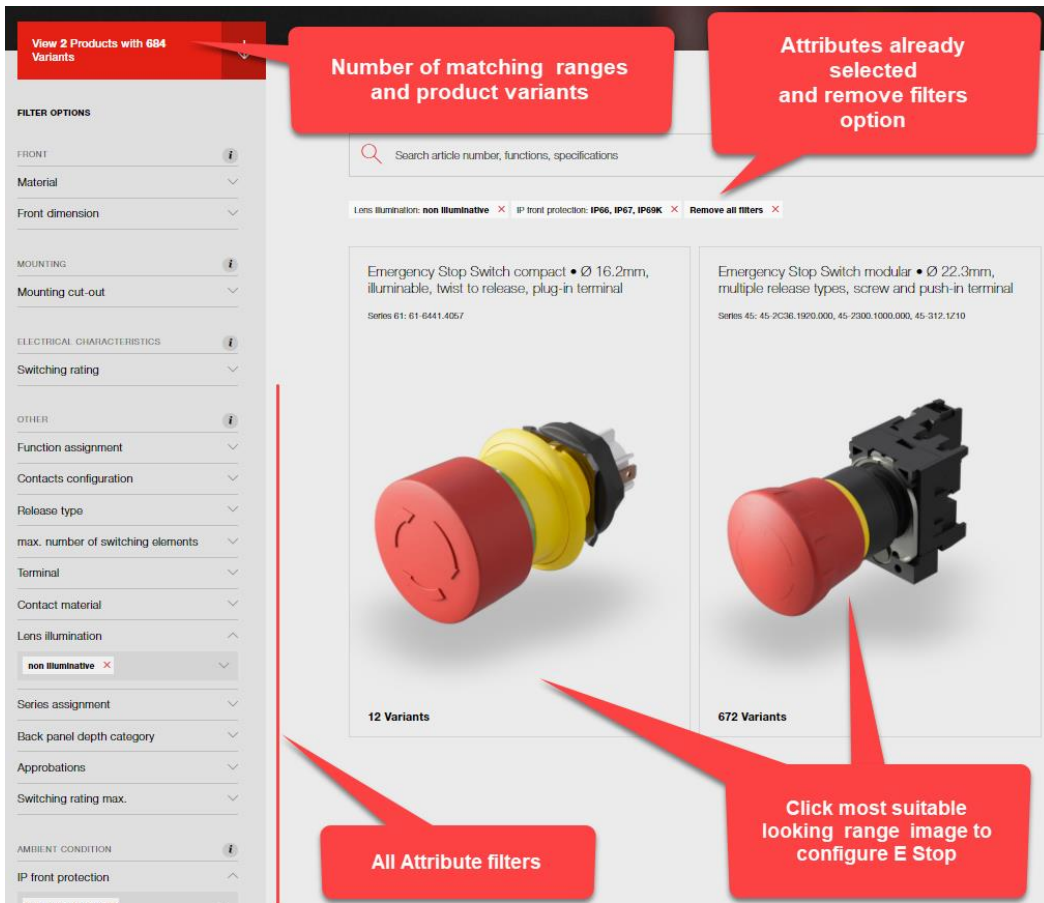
View 2 Products with 684 Variants

Number of matching ranges and product variants

Attributes already selected and remove filters option

FILTER OPTIONS

FRONT

Material

Front dimension

MOUNTING

Mounting cut-out

ELECTRICAL CHARACTERISTICS

Switching rating

OTHER

Function assignment

Contacts configuration

Release type

max. number of switching elements

Terminal

Contact material

Lens illumination

non illuminative ×

Series assignment

Back panel depth category

Approbations

Switching rating max.

AMBIENT CONDITION

IP front protection

Search article number, functions, specifications

Lens illumination: non illuminative × IP front protection: IP66, IP67, IP69K × Remove all filters ×

Emergency Stop Switch compact • Ø 16.2mm, illuminable, twist to release, plug-in terminal

Series 61: 61-6441.4057

12 Variants

Emergency Stop Switch modular • Ø 22.3mm, multiple release types, screw and push-in terminal

Series 45: 45-2C36.1920.000, 45-2300.1000.000, 45-312.1Z10

672 Variants

Click most suitable looking range image to configure E Stop

All Attribute filters